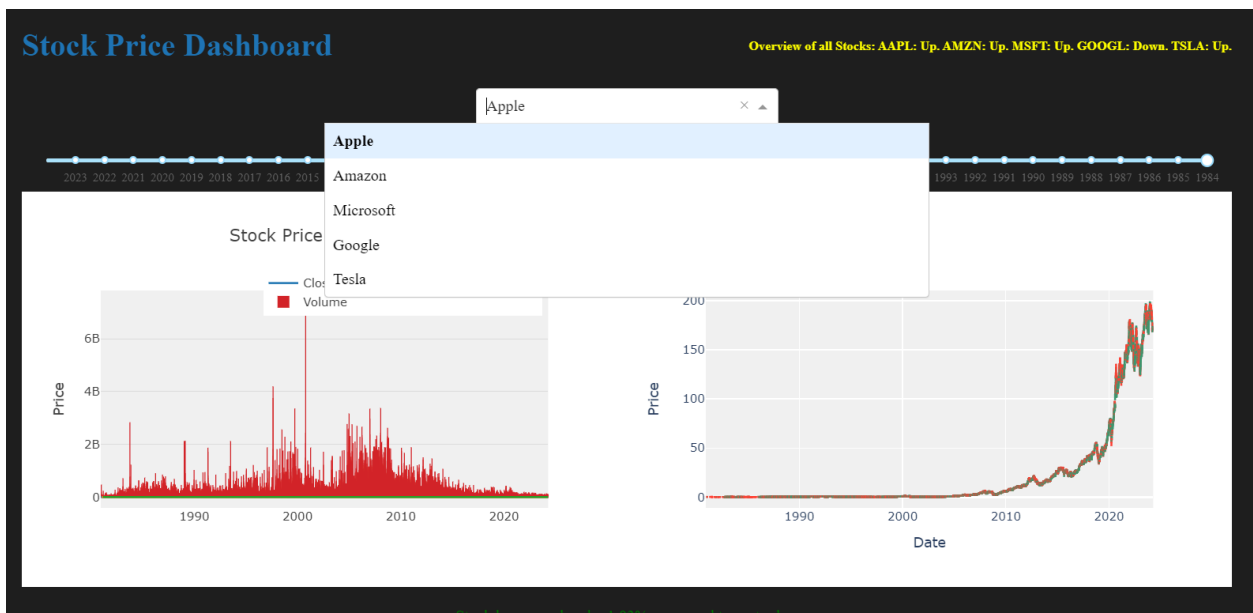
Stock Price Dashboard

Overview of all Stocks: AAPL: Up. AMZN: Up. MSFT: Up. GOOGL: Down. TSLA: Up.

Apple ×

Apple
Amazon
Microsoft
Google
Tesla

2023 2022 2021 2020 2019 2018 2017 2016 2015 1993 1992 1991 1990 1989 1988 1987 1986 1985 1984

Stock Price

Clos
Volume

6B
4B
2B
0
Price
1990 2000 2010 2020

200
150
100
50
0
Price
1990 2000 2010 2020
Date

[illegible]